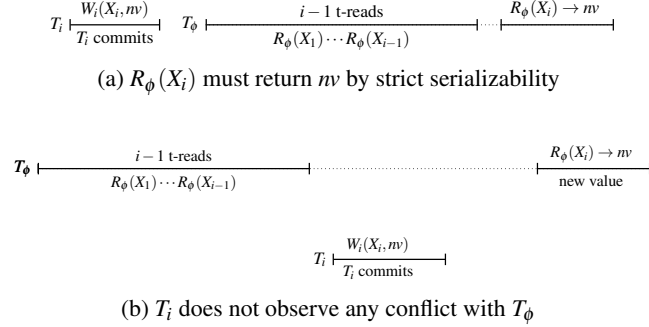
$T_i$ $W_i(X_i, nv)$ $T_i$ commits $T_\phi$ $i-1$ t-reads $R_\phi(X_1)\cdots R_\phi(X_{i-1})$ $R_\phi(X_i) \rightarrow nv$

(a) $R_\phi(X_i)$ must return $nv$ by strict serializability

$T_\phi$ $i-1$ t-reads $R_\phi(X_1)\cdots R_\phi(X_{i-1})$ $R_\phi(X_i) \rightarrow nv$ new value

$T_i$ $W_i(X_i, nv)$ $T_i$ commits

(b) $T_i$ does not observe any conflict with $T_\phi$